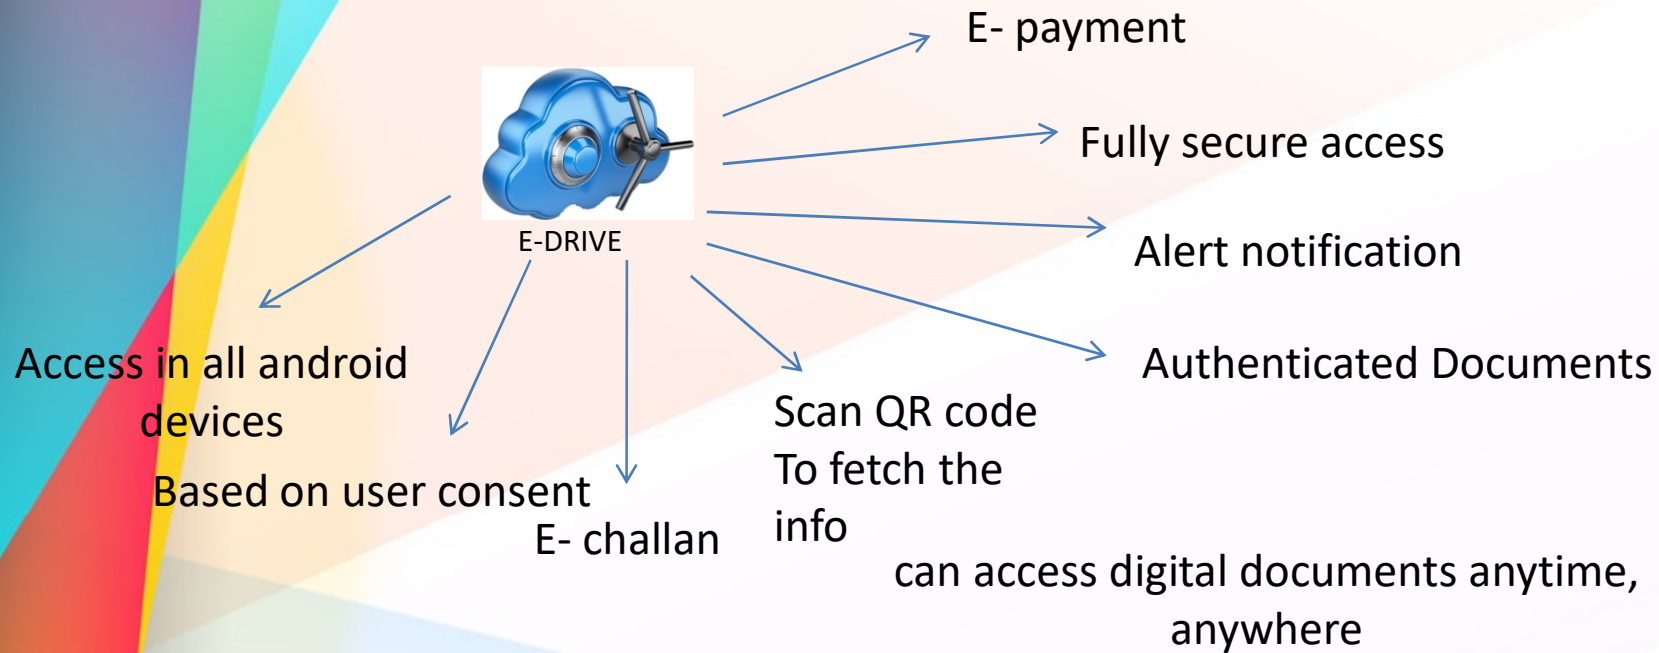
E- payment

E-DRIVE

Fully secure access

Alert notification

Authenticated Documents

Access in all android devices

Based on user consent

E- challan

Scan QR code
To fetch the info

can access digital documents anytime, anywhere